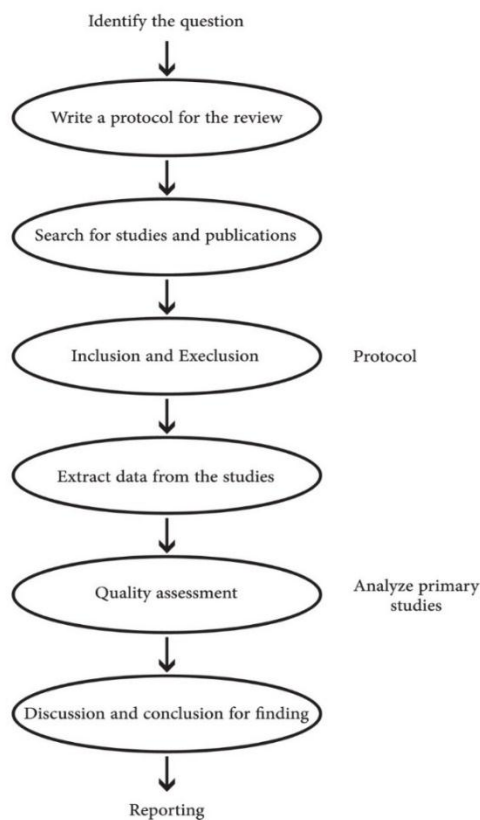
Identify the question

Write a protocol for the review

Search for studies and publications

Inclusion and Execlusion

Protocol

Extract data from the studies

Quality assessment

Analyze primary studies

Discussion and conclusion for finding

Reporting